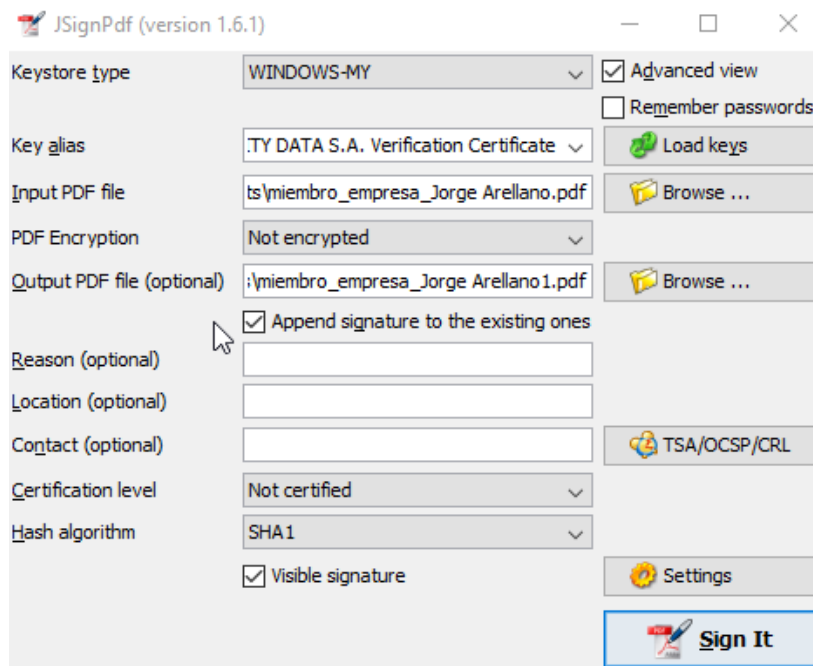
JSignPdf (version 1.6.1)

Keystore type
WINDOWS-MY
Advanced view
Remember passwords
Key alias
.TY DATA S.A. Verification Certificate
Load keys
Input PDF file
ts\miembro_empresa_Jorge Arellano.pdf
Browse ...
PDF Encryption
Not encrypted
Output PDF file (optional)
:\miembro_empresa_Jorge Arellano1.pdf
Browse ...
Append signature to the existing ones
Reason (optional)
Location (optional)
Contact (optional)
TSA/OCSP/CRL
Certification level
Not certified
Hash algorithm
SHA1
Visible signature
Settings
Sign It